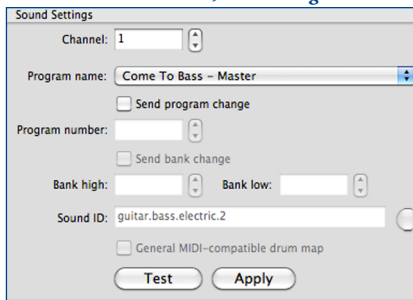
Sound Settings

Channel: 1

Program name: Come To Bass - Master

Send program change

Program number:

Send bank change

Bank high: Bank low:

Sound ID: guitar.bass.electric.2

General MIDI-compatible drum map

Test Apply